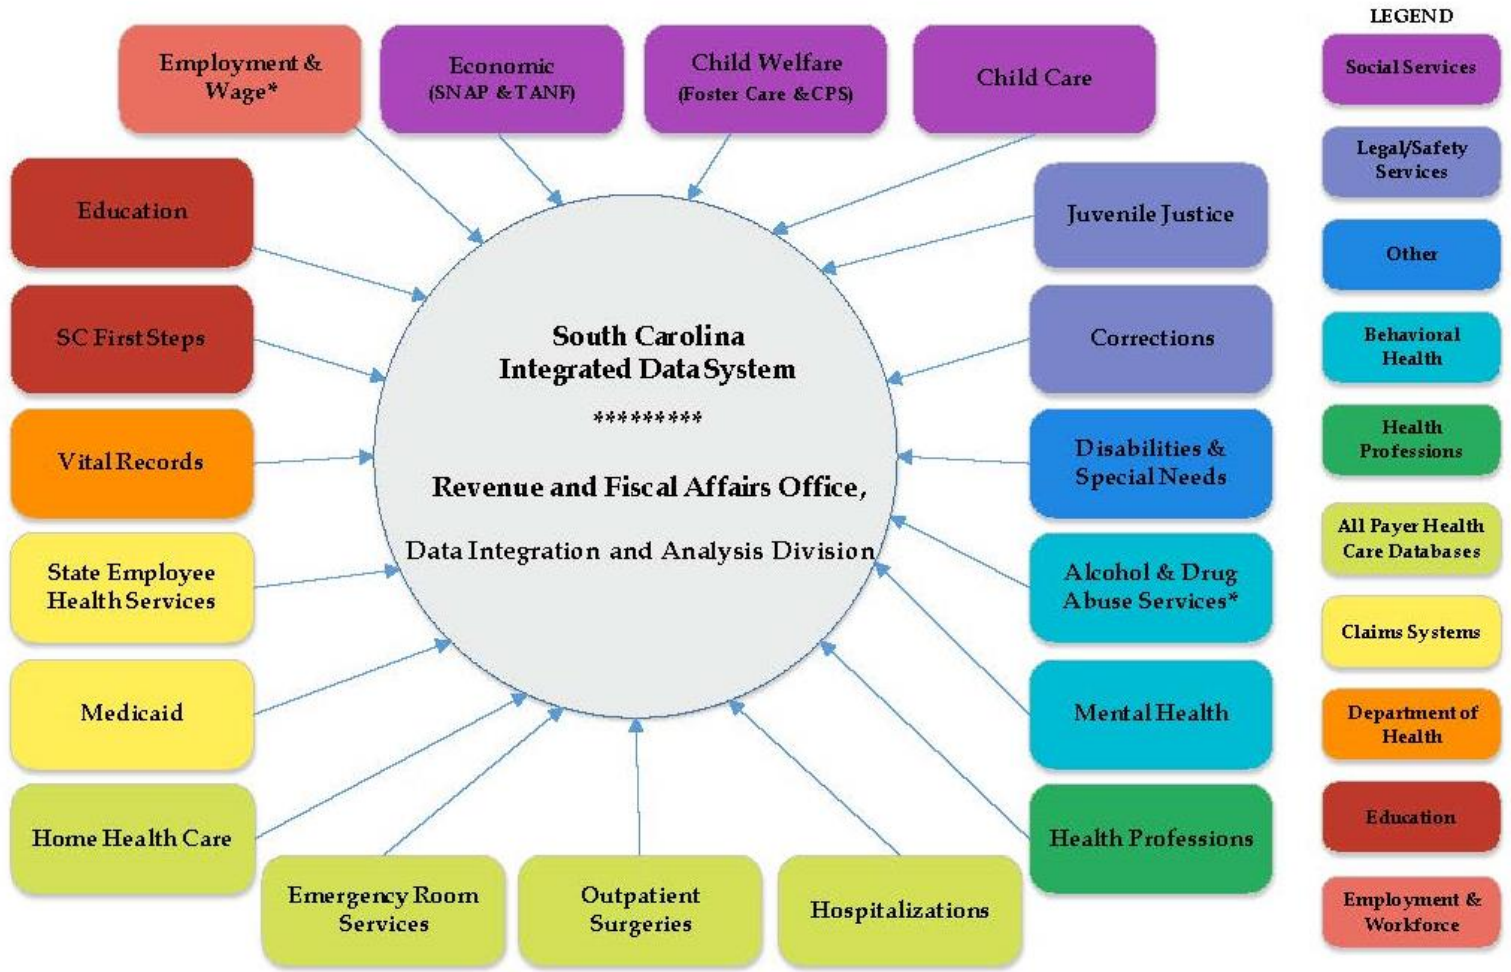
Employment & Wage*

Economic (SNAP & TANF)

Child Welfare (Foster Care & CPS)

Child Care

Education

Juvenile Justice

SC First Steps

Corrections

Vital Records

Disabilities & Special Needs

State Employee Health Services

Alcohol & Drug Abuse Services*

Medicaid

Mental Health

Home Health Care

Health Professions

Emergency Room Services

Outpatient Surgeries

Hospitalizations

South Carolina Integrated Data System

*********

Revenue and Fiscal Affairs Office,

Data Integration and Analysis Division

LEGEND

Social Services

Legal/Safety Services

Other

Behavioral Health

Health Professions

All Payer Health Care Databases

Claims Systems

Department of Health

Education

Employment & Workforce